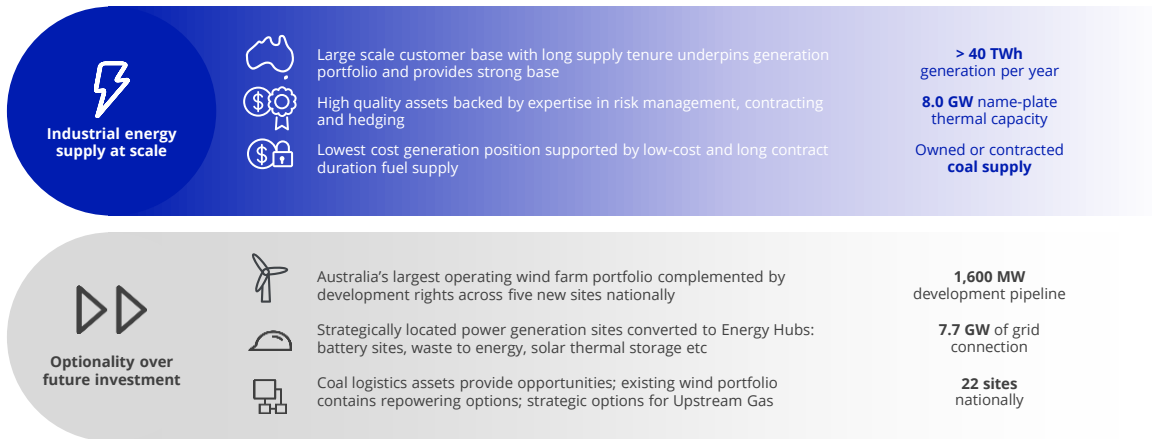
Industrial energy supply at scale

Large scale customer base with long supply tenure underpins generation portfolio and provides strong base

> 40 TWh generation per year

High quality assets backed by expertise in risk management, contracting and hedging

8.0 GW name-plate thermal capacity

Lowest cost generation position supported by low-cost and long contract duration fuel supply

Owned or contracted coal supply

Optionality over future investment

Australia's largest operating wind farm portfolio complemented by development rights across five new sites nationally

1,600 MW development pipeline

Strategically located power generation sites converted to Energy Hubs: battery sites, waste to energy, solar thermal storage etc

7.7 GW of grid connection

Coal logistics assets provide opportunities; existing wind portfolio contains repowering options; strategic options for Upstream Gas

22 sites nationally